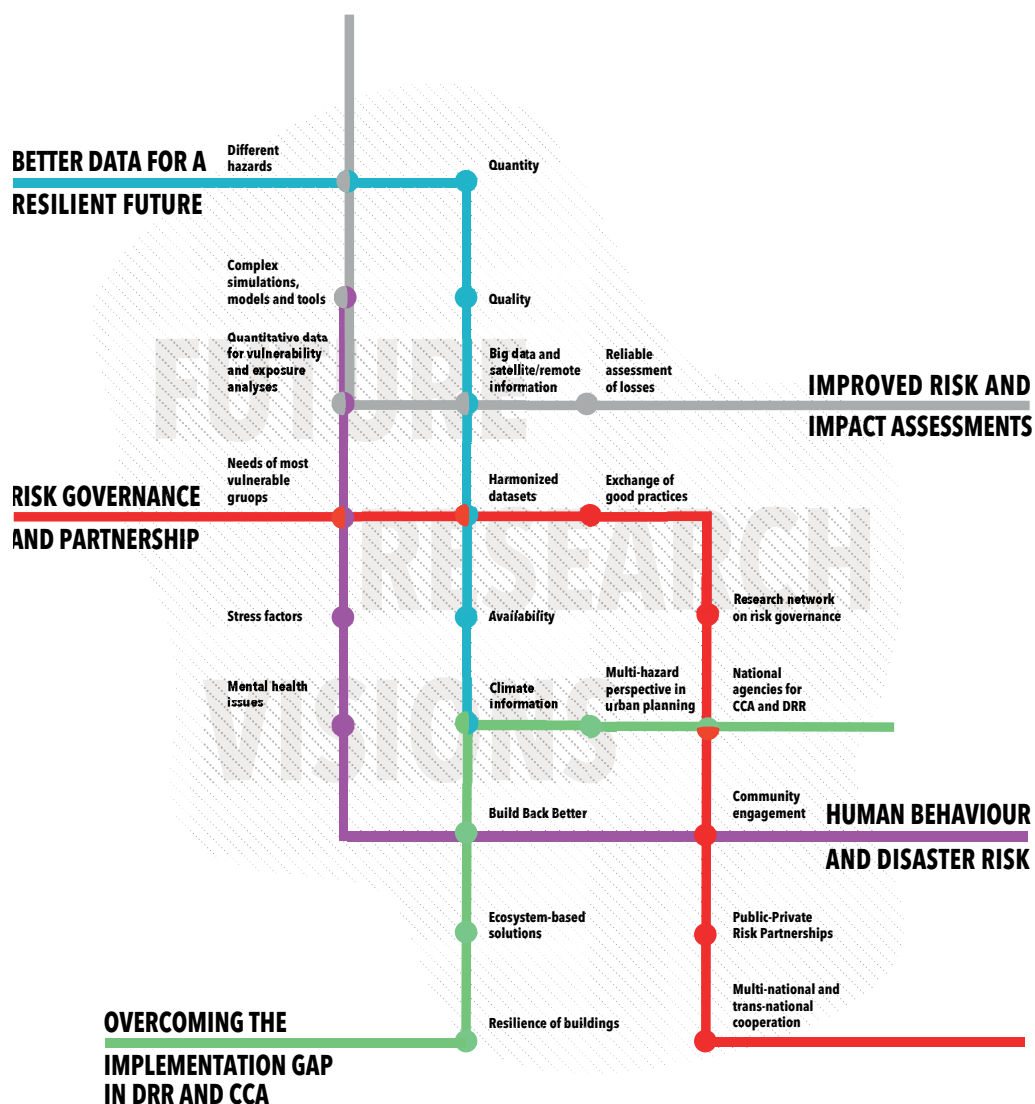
BETTER DATA FOR A RESILIENT FUTURE

Different hazards

Quantity

Complex simulations, models and tools

Quality

Quantitative data for vulnerability and exposure analyses

Big data and satellite/remote information

Reliable assessment of losses

IMPROVED RISK AND IMPACT ASSESSMENTS

FUTURE RESEARCH VISIONS

Needs of most vulnerable gruops

Harmonized datasets

Exchange of good practices

RISK GOVERNANCE AND PARTNERSHIP

Research network on risk governance

Stress factors

Availability

Mental health issues

Climate information

Multi-hazard perspective in urban planning

National agencies for CCA and DRR

Build Back Better

Community engagement

HUMAN BEHAVIOUR AND DISASTER RISK

Ecosystem-based solutions

Public-Private Risk Partnerships

Multi-national and trans-national cooperation

OVERCOMING THE IMPLEMENTATION GAP IN DRR AND CCA

Resilience of buildings